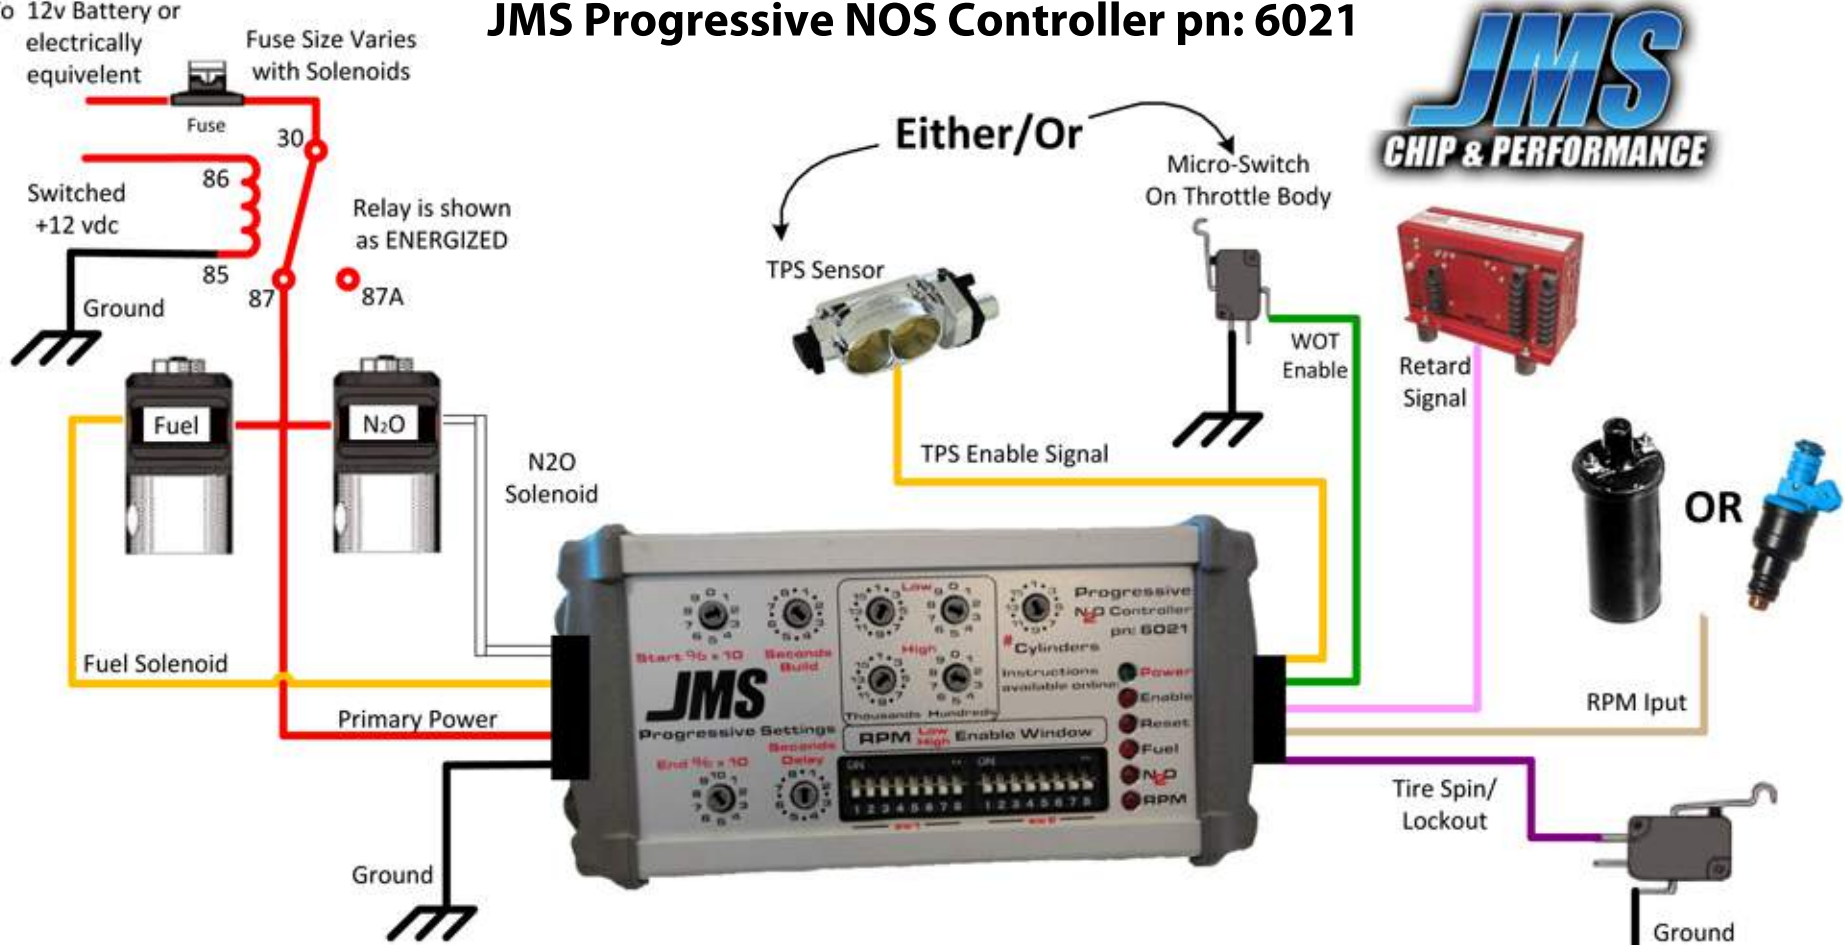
JMS Progressive NOS Controller pn: 6021

o 12v Battery or electrically equivelent

Fuse Size Varies with Solenoids

Fuse

30

86

Switched +12 vdc

85

Ground

87

87A

Relay is shown as ENERGIZED

Either/Or

TPS Sensor

Micro-Switch On Throttle Body

JMS
CHIP & PERFORMANCE

WOT Enable

Retard Signal

Fuel

$N_2O$

N2O Solenoid

TPS Enable Signal

OR

Fuel Solenoid

Primary Power

Ground

Start % x 10

Seconds Build

Low

High

Thousands Hundreds

Progressive $N_2O$ Controller pn: 6021

# Cylinders

Instructions available online

Power

Enable

Reset

Fuel

$N_2O$

RPM

JMS

Progressive Settings

RPM Low High Enable Window

End % x 10

Seconds Delay

ON

1 2 3 4 5 6 7 8

1 2 3 4 5 6 7 8

RPM Iput

Tire Spin/ Lockout

Ground